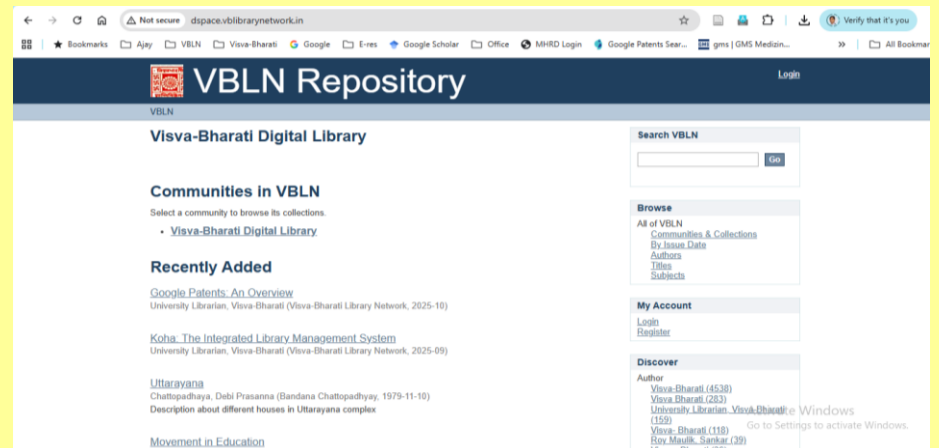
Not secure dspace.vblibrarynetwork.in

Verify that it's you

Bookmarks Ajay VBLN Visva-Bharati Google E-res Google Scholar Office MHRD Login Google Patents Sear... gms | GMS Medizin... » All Bookmar

VBLN Repository

Login

VBLN

Visva-Bharati Digital Library

Communities in VBLN

Select a community to browse its collections.

- Visva-Bharati Digital Library

Recently Added

Google Patents: An Overview
University Librarian, Visva-Bharati (Visva-Bharati Library Network, 2025-10)

Koha: The Integrated Library Management System
University Librarian, Visva-Bharati (Visva-Bharati Library Network, 2025-09)

Uttarayana
Chattopadhaya, Debi Prasanna (Bandana Chattopadhyay, 1979-11-10)
Description about different houses in Uttarayana complex

Movement in Education

Search VBLN

Go

Browse

All of VBLN
Communities & Collections
By Issue Date
Authors
Titles
Subjects

My Account

Login
Register

Discover

Author
Visva-Bharati (4538)
Visva Bharati (283)
University Librarian, Visva-Bharati (159)
Visva- Bharati (118)
Roy Maulik, Sankar (39)

Activate Windows
Go to Settings to activate Windows.